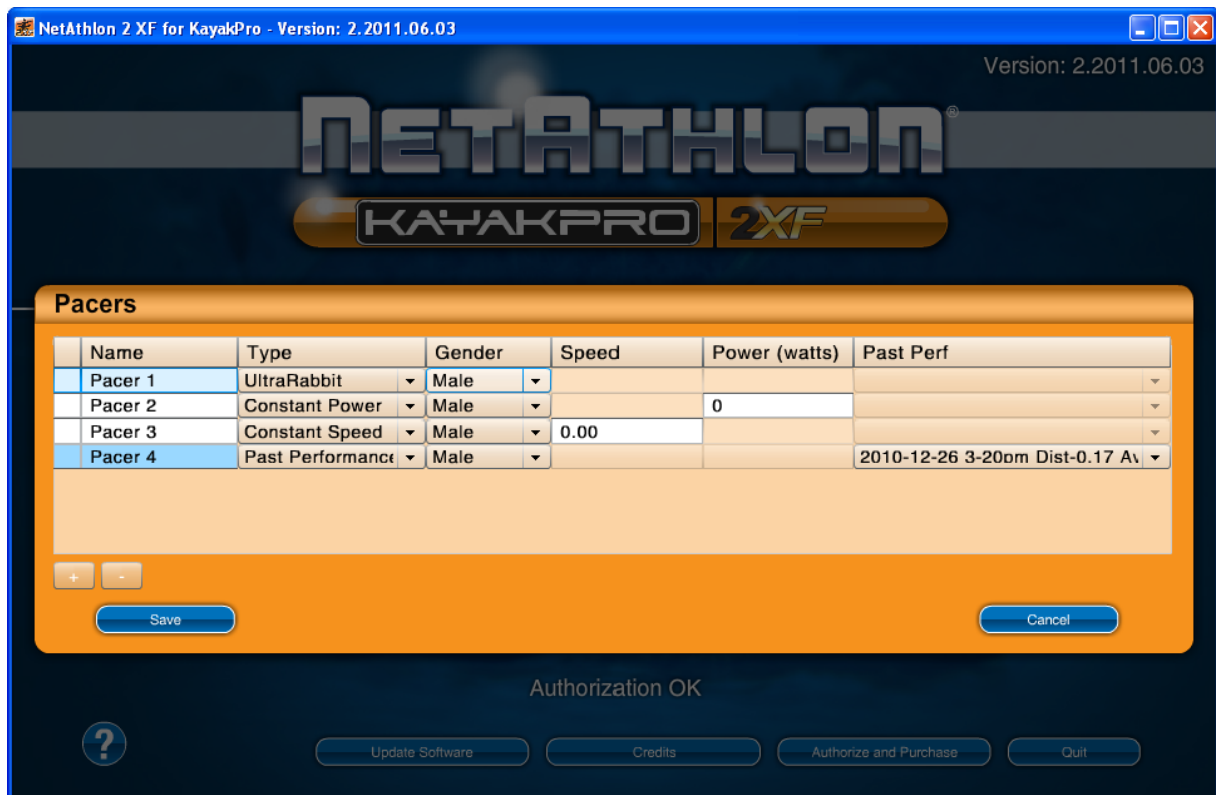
NetAthlon 2 XF for KayakPro - Version: 2.2011.06.03

Version: 2.2011.06.03

NETATHLON®

KAYAKPRO 2XF

Pacers

| | Name | Type | Gender | Speed | Power (watts) | Past Perf |
|---|---|---|---|---|---|---|
| | Pacer 1 | UltraRabbit | Male | | | |
| | Pacer 2 | Constant Power | Male | | 0 | |
| | Pacer 3 | Constant Speed | Male | 0.00 | | |
| | Pacer 4 | Past Performance | Male | | | 2010-12-26 3-20pm Dist-0.17 Av |

+ -

Save

Cancel

Authorization OK

?

Update Software

Credits

Authorize and Purchase

Quit